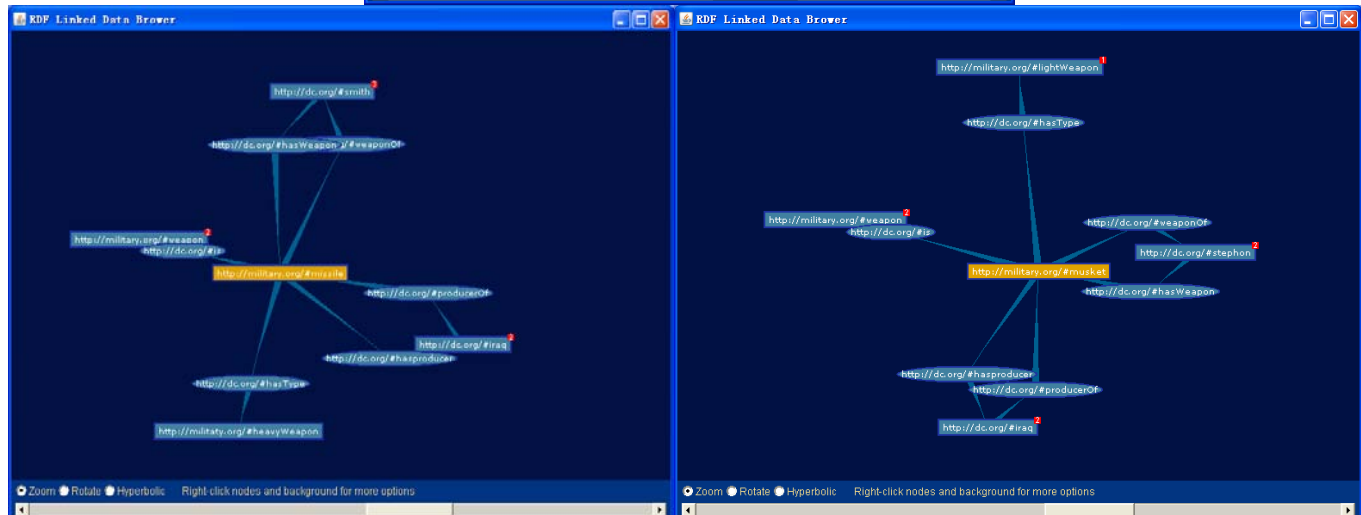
RDF Linked Data Brower

http://dc.org/#smith 2
http://dc.org/#hasWeapon
/#weaponOf
http://military.org/#weapon 2
http://dc.org/#is
http://military.org/#missile
http://dc.org/#producerOf
http://dc.org/#iraq 2
http://dc.org/#hasproducer
http://dc.org/#hasType
http://militaty.org/#heavyWeapon

Zoom Rotate Hyperbolic Right-click nodes and background for more options

RDF Linked Data Brower

http://military.org/#lightWeapon 1
http://dc.org/#hasType
http://military.org/#weapon 2
http://dc.org/#is
http://dc.org/#weaponOf
http://dc.org/#stephon 2
http://military.org/#musket
http://dc.org/#hasWeapon
http://dc.org/#hasproducer
http://dc.org/#producerOf
http://dc.org/#iraq 2

Zoom Rotate Hyperbolic Right-click nodes and background for more options